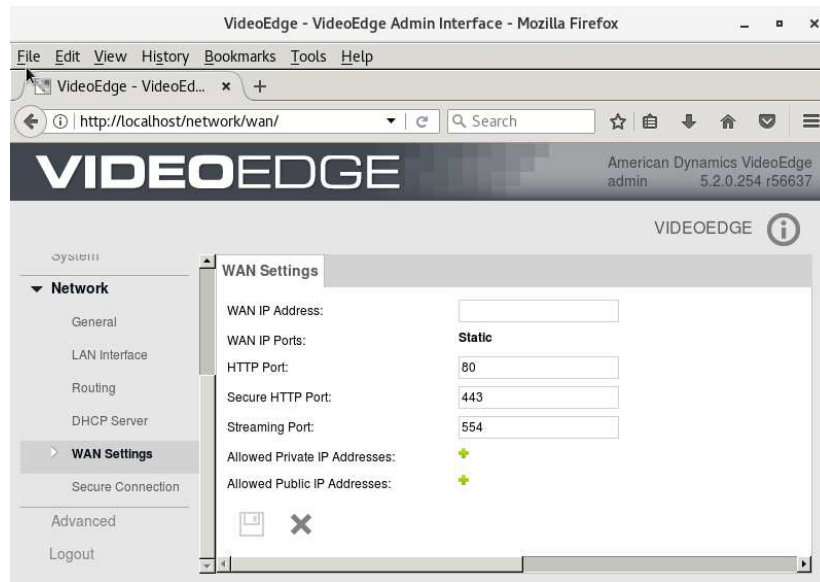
VideoEdge - VideoEdge Admin Interface - Mozilla Firefox

File Edit View History Bookmarks Tools Help

VideoEdge - VideoEd... ×

http://localhost/network/wan/

Search

VIDEOEDGE

American Dynamics VideoEdge
admin 5.2.0.254 r56637

VIDEOEDGE

System

Network

General

LAN Interface

Routing

DHCP Server

WAN Settings

Secure Connection

Advanced

Logout

WAN Settings

WAN IP Address:

WAN IP Ports: Static

HTTP Port: 80

Secure HTTP Port: 443

Streaming Port: 554

Allowed Private IP Addresses:

Allowed Public IP Addresses: